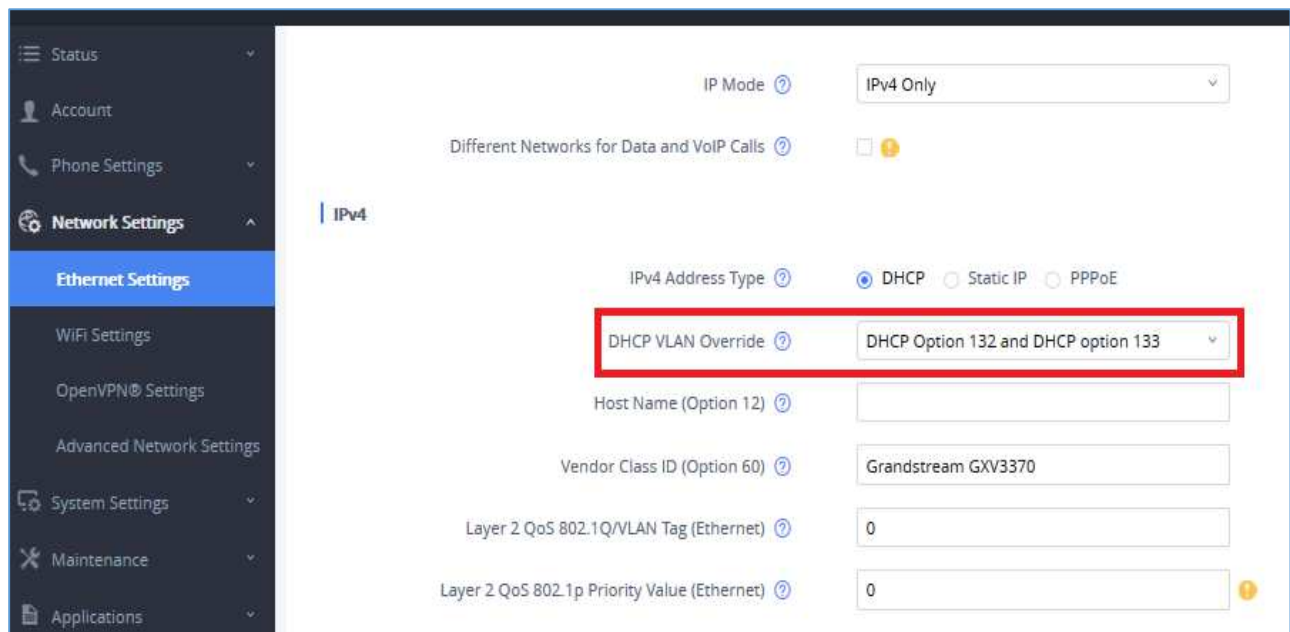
Status
Account
Phone Settings
Network Settings
Ethernet Settings
WiFi Settings
OpenVPN® Settings
Advanced Network Settings
System Settings
Maintenance
Applications

IP Mode ? IPv4 Only
Different Networks for Data and VoIP Calls ?

IPv4

IPv4 Address Type ? DHCP Static IP PPPoE
DHCP VLAN Override ? DHCP Option 132 and DHCP option 133
Host Name (Option 12) ?
Vendor Class ID (Option 60) ? Grandstream GXV3370
Layer 2 QoS 802.1Q/VLAN Tag (Ethernet) ? 0
Layer 2 QoS 802.1p Priority Value (Ethernet) ? 0